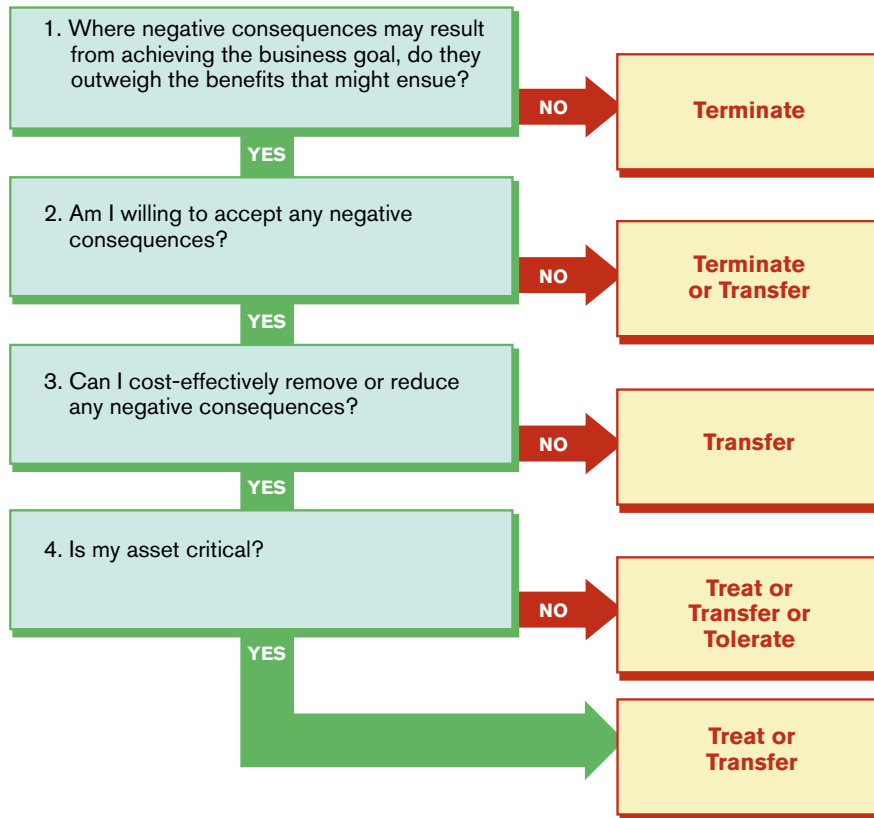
1. Where negative consequences may result from achieving the business goal, do they outweigh the benefits that might ensue?

NO

Terminate

YES

2. Am I willing to accept any negative consequences?

NO

Terminate or Transfer

YES

3. Can I cost-effectively remove or reduce any negative consequences?

NO

Transfer

YES

4. Is my asset critical?

NO

Treat or Transfer or Tolerate

YES

Treat or Transfer